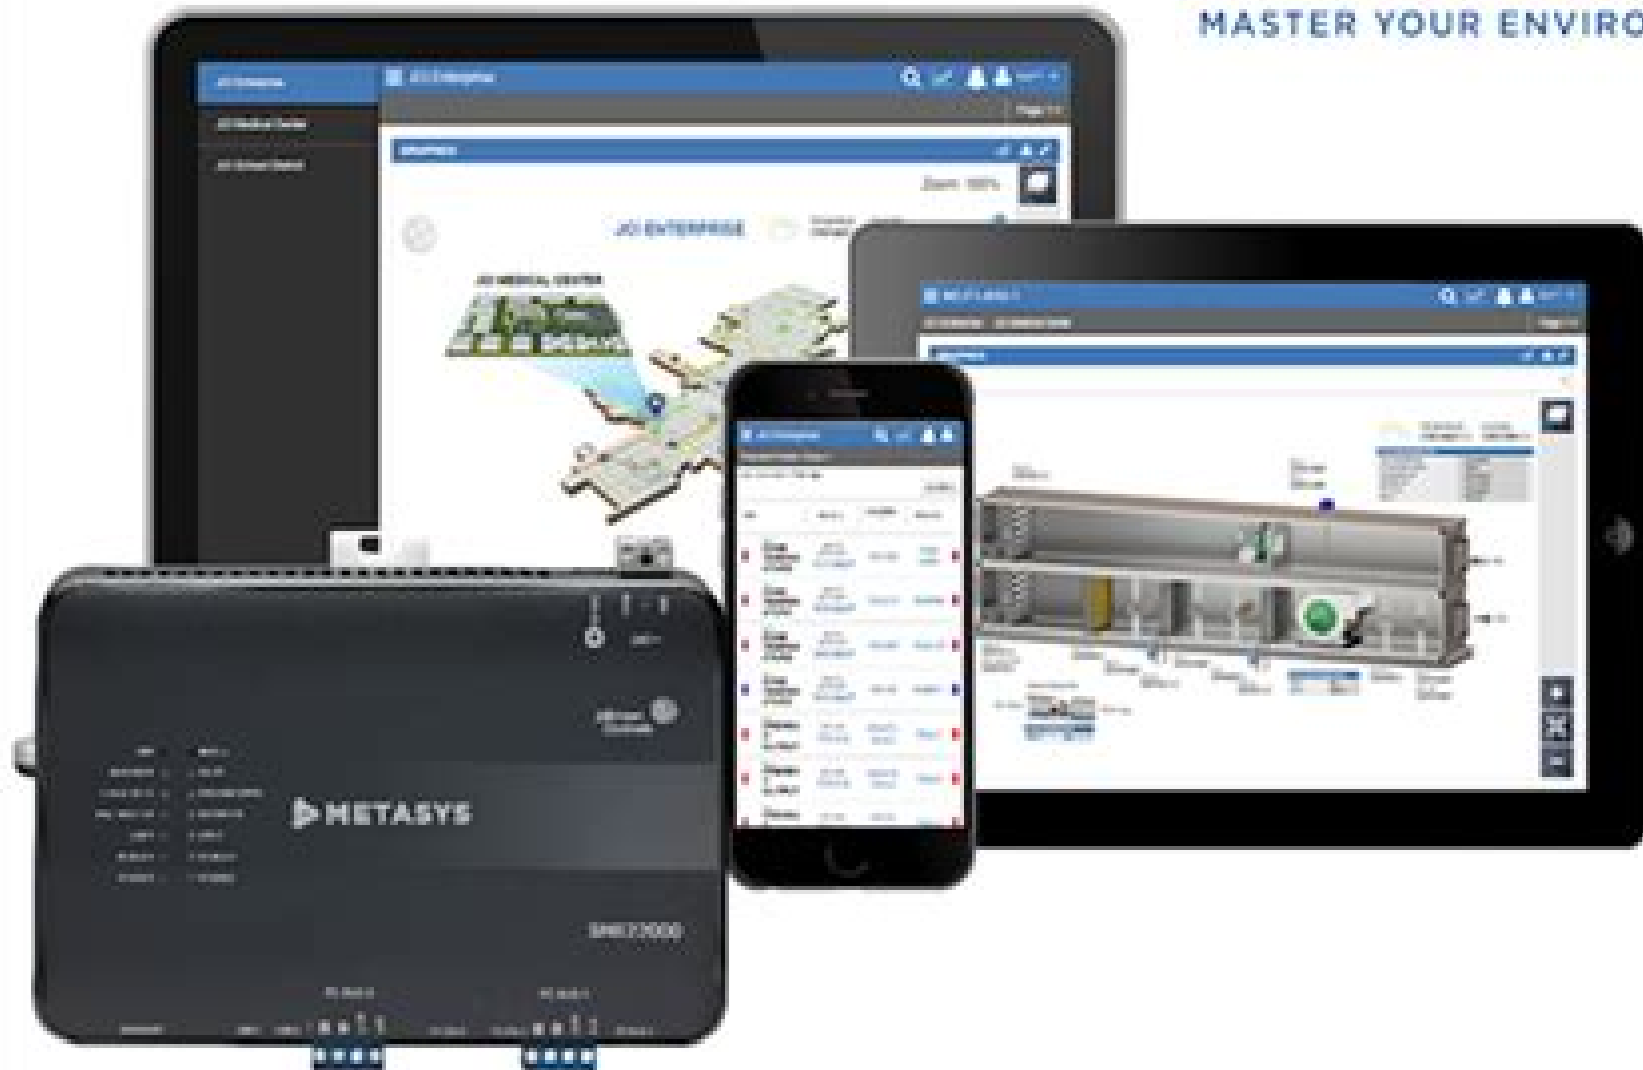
MASTER YOUR ENVIRO

JCI Enterprise

JCI Medical Center

JCI School District

JCI Enterprise

GRAPHICS

Zoom 100%

JCI ENTERPRISE

JCI MEDICAL CENTER

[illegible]

JCI Enterprise

Johnson Controls

METASYS

SNE22000